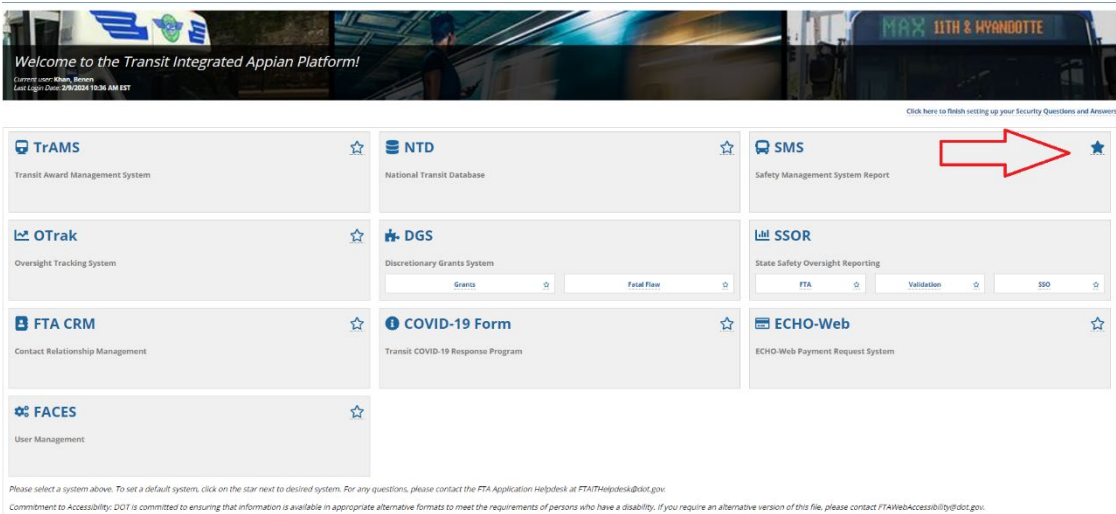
MAX 11TH & WYANDOTTE

Welcome to the Transit Integrated Appian Platform!

Current user: Khan, Benen
Last Login Date: 2/9/2024 10:36 AM EST

Click here to finish setting up your Security Questions and Answers

TrAMS
Transit Award Management System

NTD
National Transit Database

SMS
Safety Management System Report

OTrak
Oversight Tracking System

DGS
Discretionary Grants System
Grants
Fatal Flaw

SSOR
State Safety Oversight Reporting
FTA
Validation
SSO

FTA CRM
Contact Relationship Management

COVID-19 Form
Transit COVID-19 Response Program

ECHO-Web
ECHO-Web Payment Request System

FACES
User Management

Please select a system above. To set a default system, click on the star next to desired system. For any questions, please contact the FTA Application Helpdesk at FTAITHelpdesk@dot.gov.

Commitment to Accessibility: DOT is committed to ensuring that information is available in appropriate alternative formats to meet the requirements of persons who have a disability. If you require an alternative version of this file, please contact FTAWebAccessibility@dot.gov.